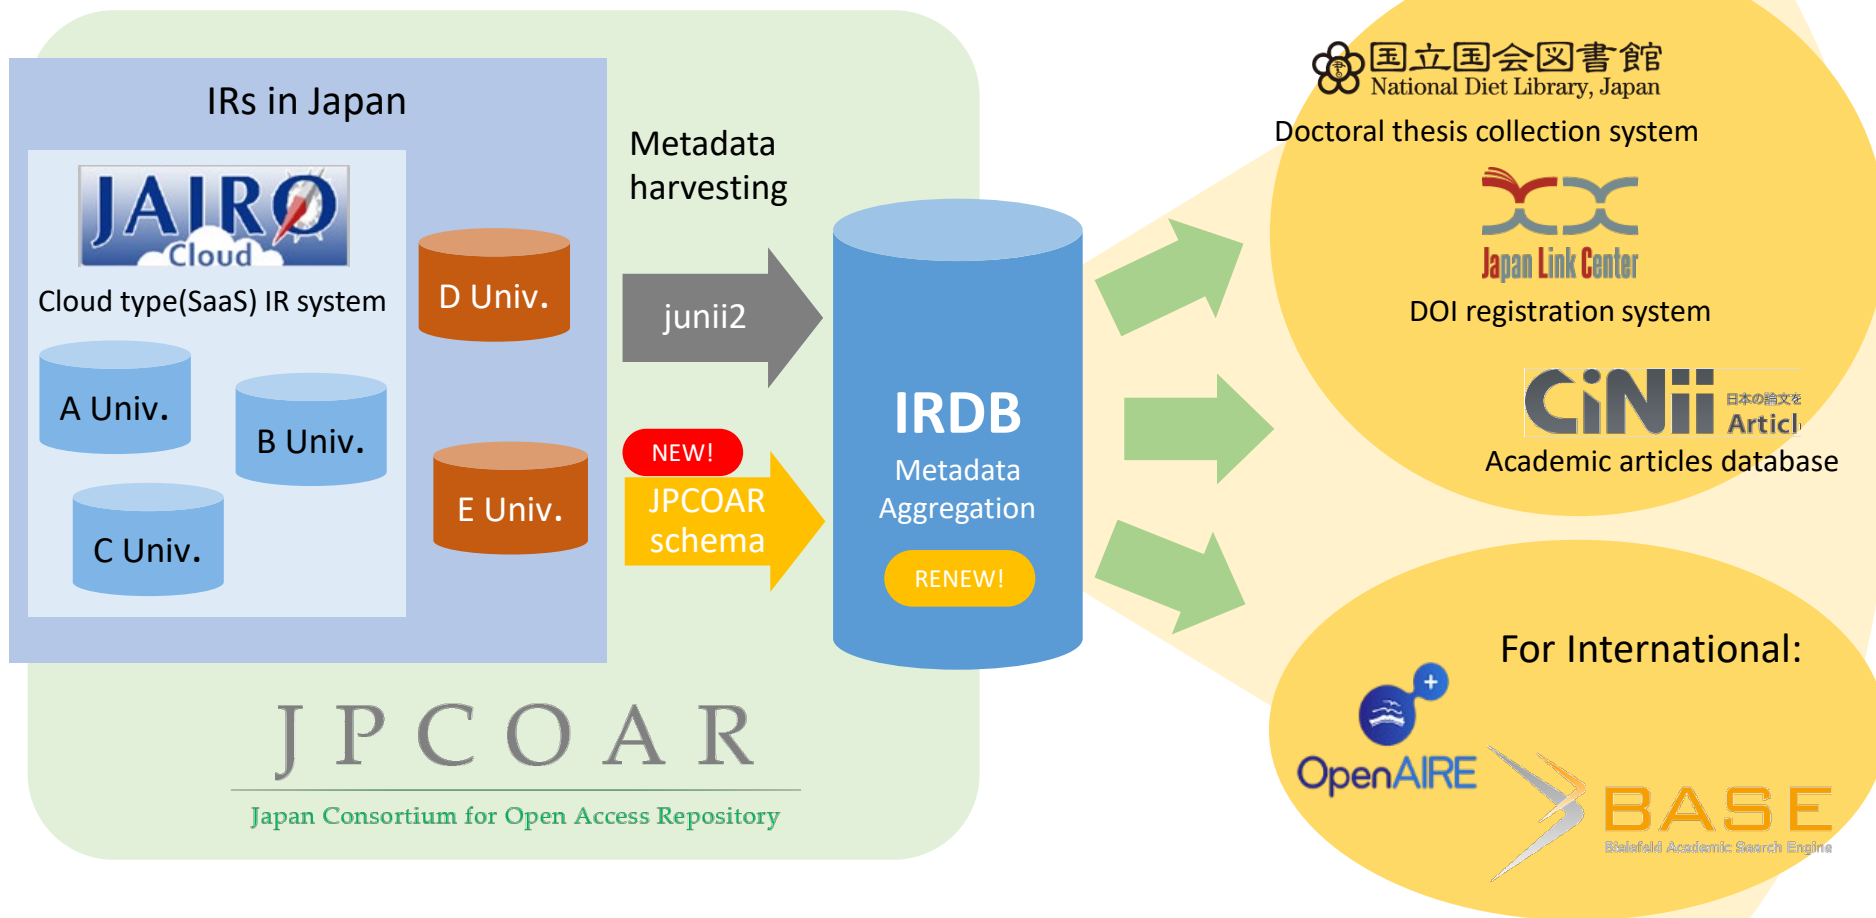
IRs in Japan

JAIRO Cloud

Cloud type(SaaS) IR system

A Univ.

B Univ.

C Univ.

D Univ.

E Univ.

Metadata harvesting

junii2

NEW!

JPCOAR schema

IRDB

Metadata Aggregation

RENEW!

JPCOAR

Japan Consortium for Open Access Repository

国立国会図書館
National Diet Library, Japan

Doctoral thesis collection system

Japan Link Center

DOI registration system

CiNii 日本の論文を Articl

Academic articles database

For International:

OpenAIRE

BASE
Bielefeld Academic Search Engine